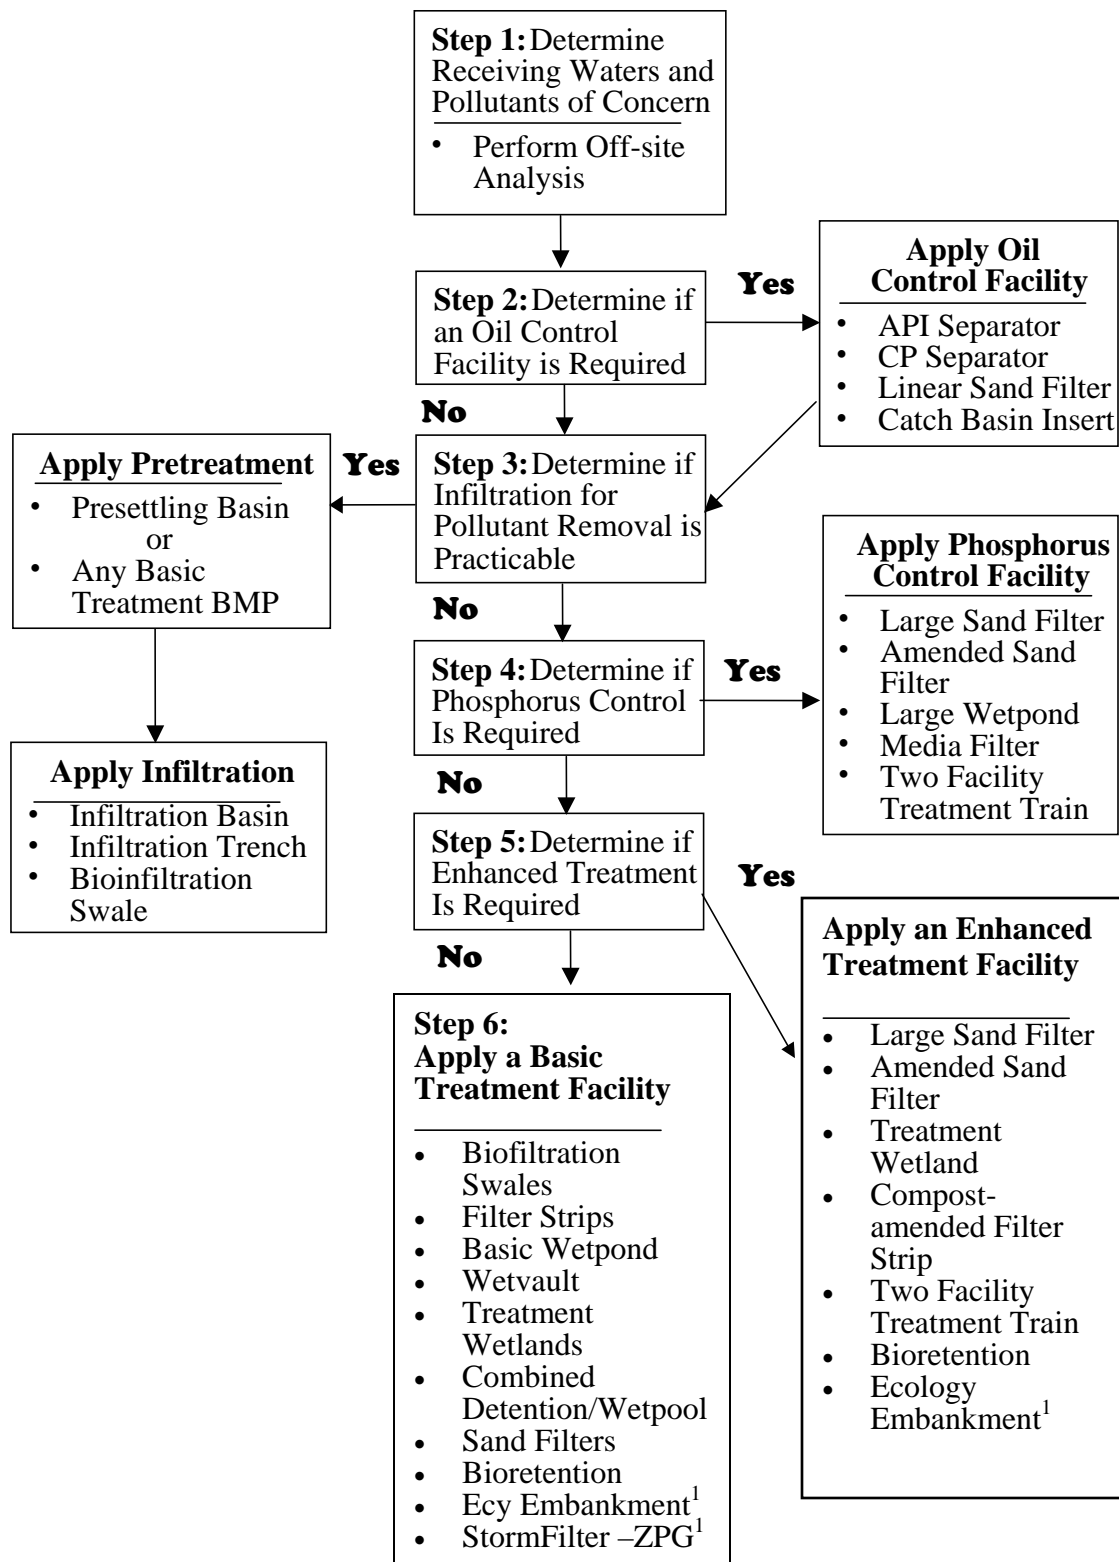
**Step 1:** Determine Receiving Waters and Pollutants of Concern

- Perform Off-site Analysis

**Step 2:** Determine if an Oil Control Facility is Required

Yes

**Apply Oil Control Facility**

- API Separator
- CP Separator
- Linear Sand Filter
- Catch Basin Insert

No

**Step 3:** Determine if Infiltration for Pollutant Removal is Practicable

Yes

**Apply Pretreatment**

- Presettling Basin
  or
- Any Basic Treatment BMP

**Apply Infiltration**

- Infiltration Basin
- Infiltration Trench
- Bioinfiltration Swale

No

**Step 4:** Determine if Phosphorus Control Is Required

Yes

**Apply Phosphorus Control Facility**

- Large Sand Filter
- Amended Sand Filter
- Large Wetpond
- Media Filter
- Two Facility Treatment Train

No

**Step 5:** Determine if Enhanced Treatment Is Required

Yes

**Apply an Enhanced Treatment Facility**

- Large Sand Filter
- Amended Sand Filter
- Treatment Wetland
- Compost-amended Filter Strip
- Two Facility Treatment Train
- Bioretention
- Ecology Embankment$^1$

No

**Step 6:**
**Apply a Basic Treatment Facility**

- Biofiltration Swales
- Filter Strips
- Basic Wetpond
- Wetvault
- Treatment Wetlands
- Combined Detention/Wetpool
- Sand Filters
- Bioretention
- Ecy Embankment$^1$
- StormFilter –ZPG$^1$